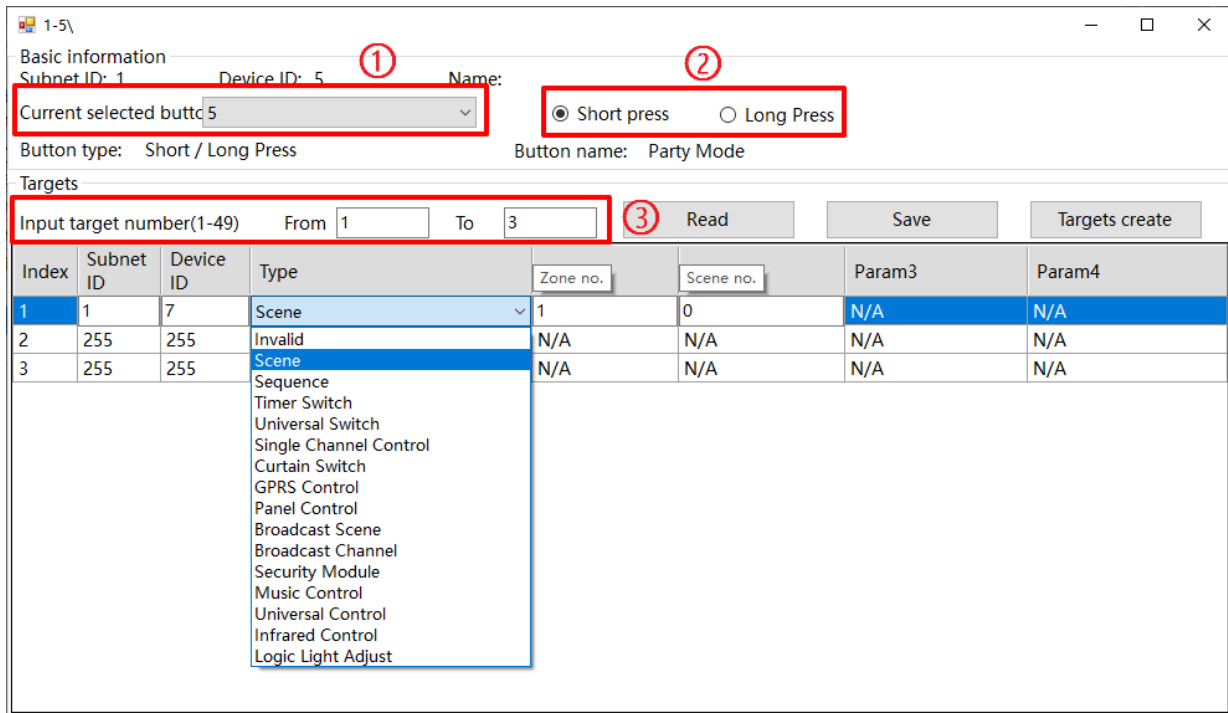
1-5\

Basic information

Subnet ID: 1 Device ID: 5 Name:

①

②

Current selected butto 5

Short press Long Press

Button type: Short / Long Press

Button name: Party Mode

Targets

Input target number(1-49) From 1 To 3

③

Read

Save

Targets create

| Index | Subnet ID | Device ID | Type | Zone no. | Scene no. | Param3 | Param4 |
|---|---|---|---|---|---|---|---|
| 1 | 1 | 7 | Scene | 1 | 0 | N/A | N/A |
| 2 | 255 | 255 | Invalid | N/A | N/A | N/A | N/A |
| 3 | 255 | 255 | Scene | N/A | N/A | N/A | N/A |

Invalid
Scene
Sequence
Timer Switch
Universal Switch
Single Channel Control
Curtain Switch
GPRS Control
Panel Control
Broadcast Scene
Broadcast Channel
Security Module
Music Control
Universal Control
Infrared Control
Logic Light Adjust